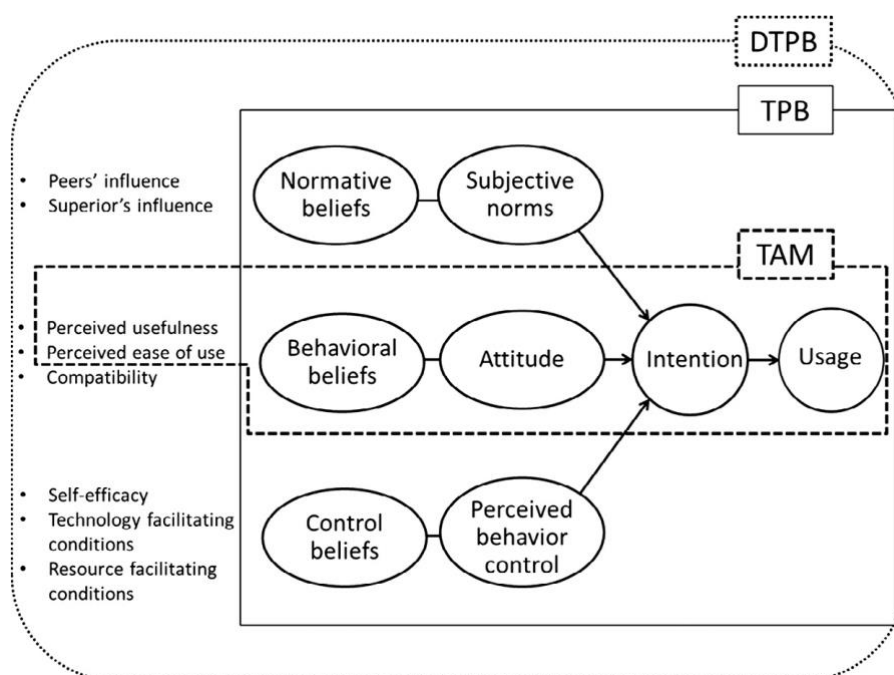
DTPB

TPB

- Peers' influence
- Superior's influence

Normative beliefs

Subjective norms

TAM

- Perceived usefulness
- Perceived ease of use
- Compatibility

Behavioral beliefs

Attitude

Intention

Usage

- Self-efficacy
- Technology facilitating conditions
- Resource facilitating conditions

Control beliefs

Perceived behavior control